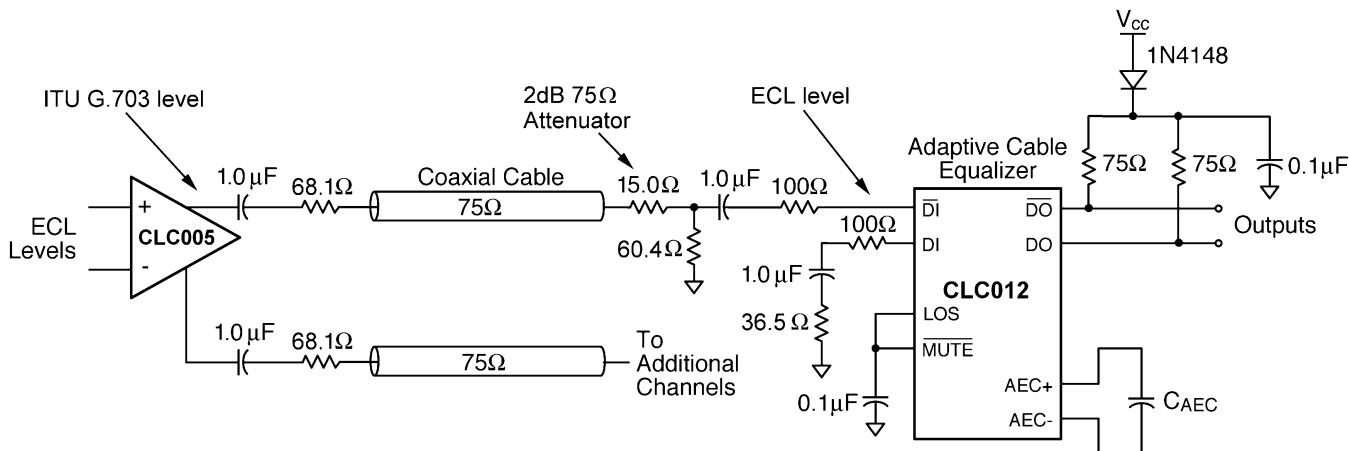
$V_{cc}$

1N4148

ITU G.703 level

2dB 75Ω Attenuator

ECL level

Adaptive Cable Equalizer

1.0 μF

68.1Ω

Coaxial Cable

75Ω

15.0Ω

1.0 μF

100Ω

75Ω

75Ω

0.1μF

ECL Levels

+

-

CLC005

60.4Ω

100Ω

$\overline{DI}$

DI

$\overline{DO}$

DO

Outputs

1.0 μF

36.5 Ω

CLC012

LOS

$\overline{MUTE}$

1.0 μF

68.1Ω

75Ω

To Additional Channels

AEC+

AEC-

0.1μF

$C_{AEC}$